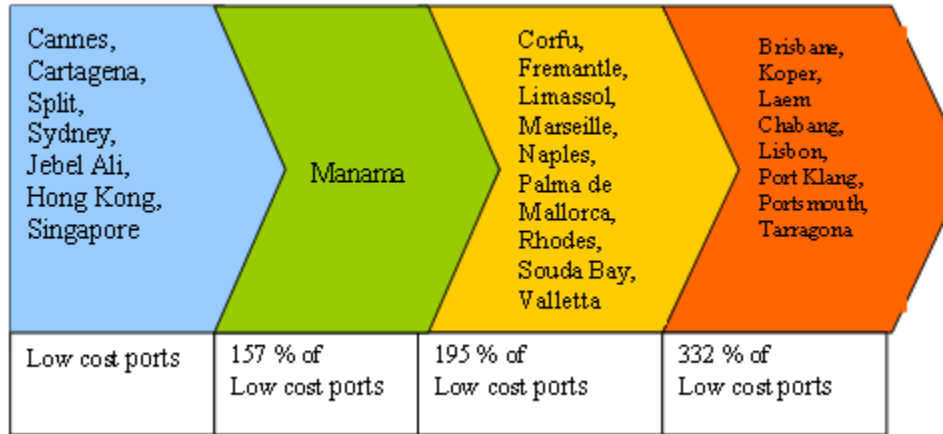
Cannes, Cartagena, Split, Sydney, Jebel Ali, Hong Kong, Singapore

Manama

Corfu, Fremantle, Limassol, Marseille, Naples, Palma de Mallorca, Rhodes, Souda Bay, Valletta

Brisbane, Koper, Laem Chabang, Lisbon, Port Klang, Portsmouth, Tarragona

| Low cost ports | 157 % of Low cost ports | 195 % of Low cost ports | 332 % of Low cost ports |
|---|---|---|---|